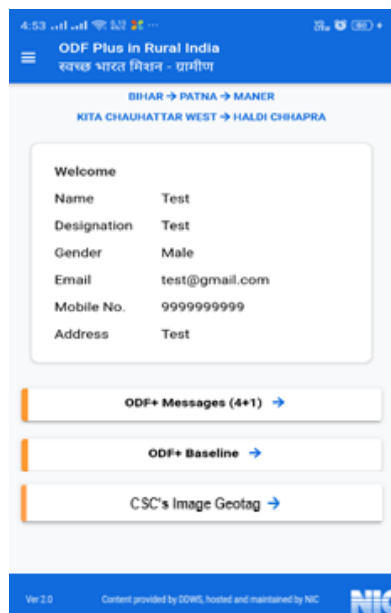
4:53

ODF Plus in Rural India
स्वच्छ भारत मिशन - ग्रामीण

BIHAR → PATNA → MANER
KITA CHAUHATTAR WEST → HALDI CHHAPRA

Welcome

| | |
|---|---|
| Name | Test |
| Designation | Test |
| Gender | Male |
| Email | test@gmail.com |
| Mobile No. | 9999999999 |
| Address | Test |

ODF+ Messages (4+1) →

ODF+ Baseline →

CSC's Image Geotag →

Ver 2.0 Content provided by DDWS, hosted and maintained by NIC NIC